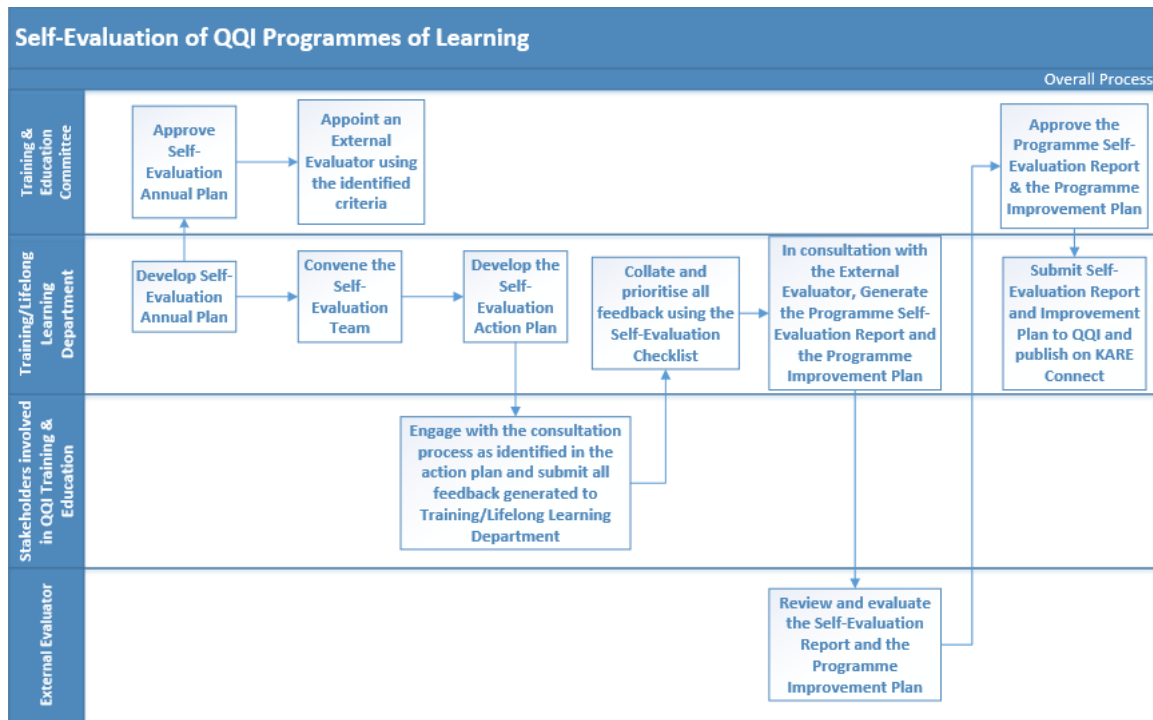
Self-Evaluation of QQI Programmes of Learning

Overall Process

Training & Education Committee

Approve Self-Evaluation Annual Plan

Appoint an External Evaluator using the identified criteria

Approve the Programme Self-Evaluation Report & the Programme Improvement Plan

Training/Lifelong Learning Department

Develop Self-Evaluation Annual Plan

Convene the Self-Evaluation Team

Develop the Self-Evaluation Action Plan

Collate and prioritise all feedback using the Self-Evaluation Checklist

In consultation with the External Evaluator, Generate the Programme Self-Evaluation Report and the Programme Improvement Plan

Submit Self-Evaluation Report and Improvement Plan to QQI and publish on KARE Connect

Stakeholders involved in QQI Training & Education

Engage with the consultation process as identified in the action plan and submit all feedback generated to Training/Lifelong Learning Department

External Evaluator

Review and evaluate the Self-Evaluation Report and the Programme Improvement Plan